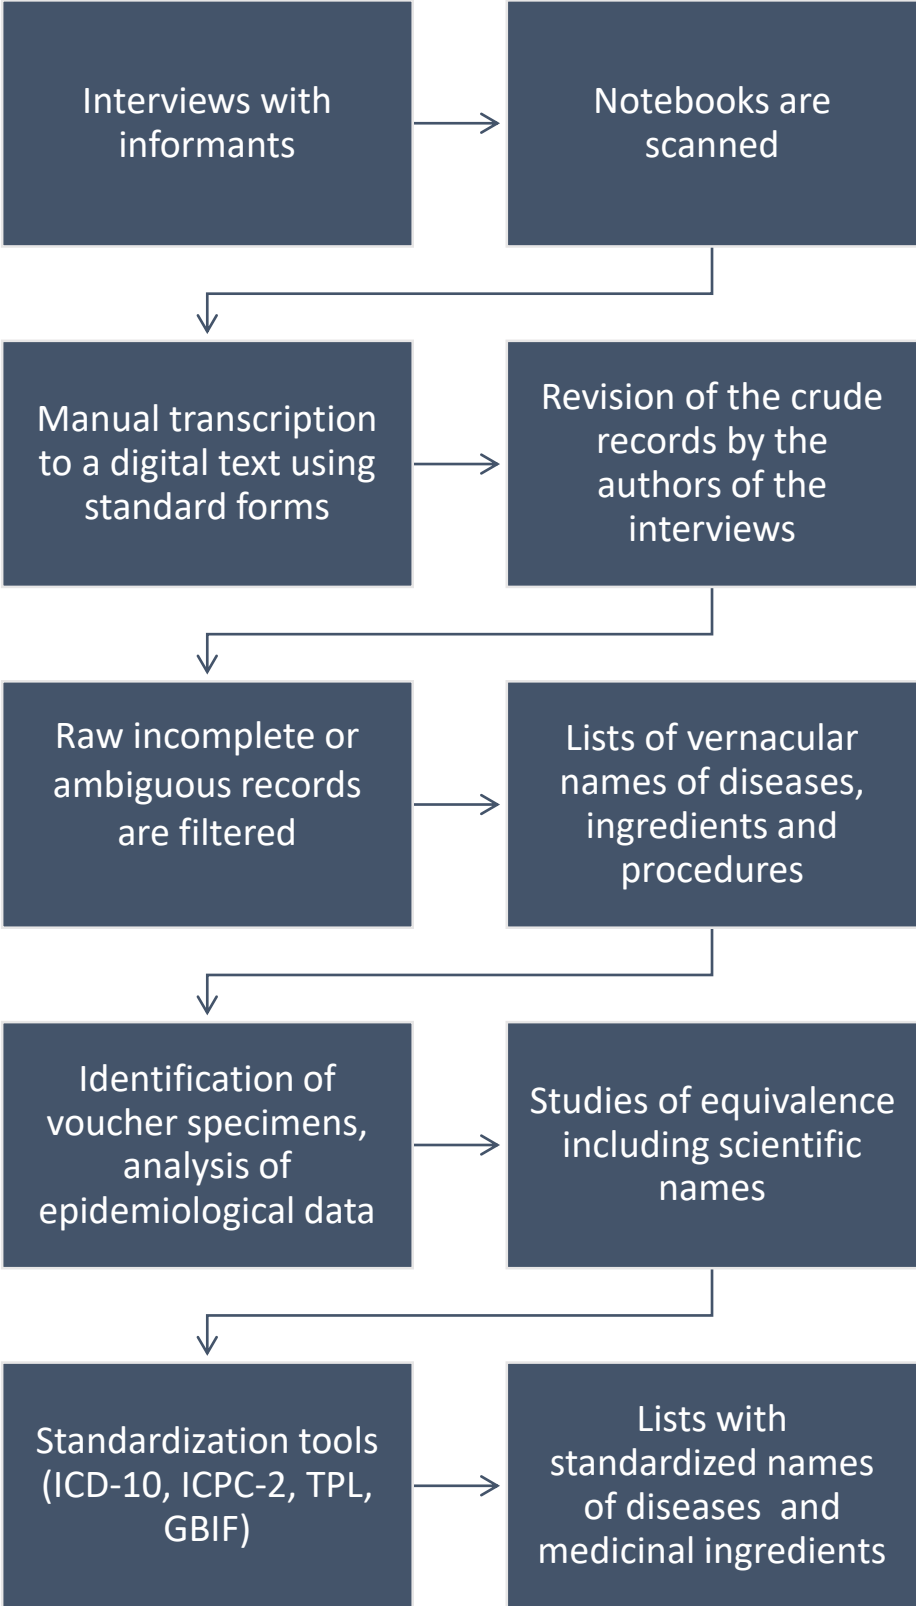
Interviews with informants

Notebooks are scanned

Manual transcription to a digital text using standard forms

Revision of the crude records by the authors of the interviews

Raw incomplete or ambiguous records are filtered

Lists of vernacular names of diseases, ingredients and procedures

Identification of voucher specimens, analysis of epidemiological data

Studies of equivalence including scientific names

Standardization tools (ICD-10, ICPC-2, TPL, GBIF)

Lists with standardized names of diseases and medicinal ingredients